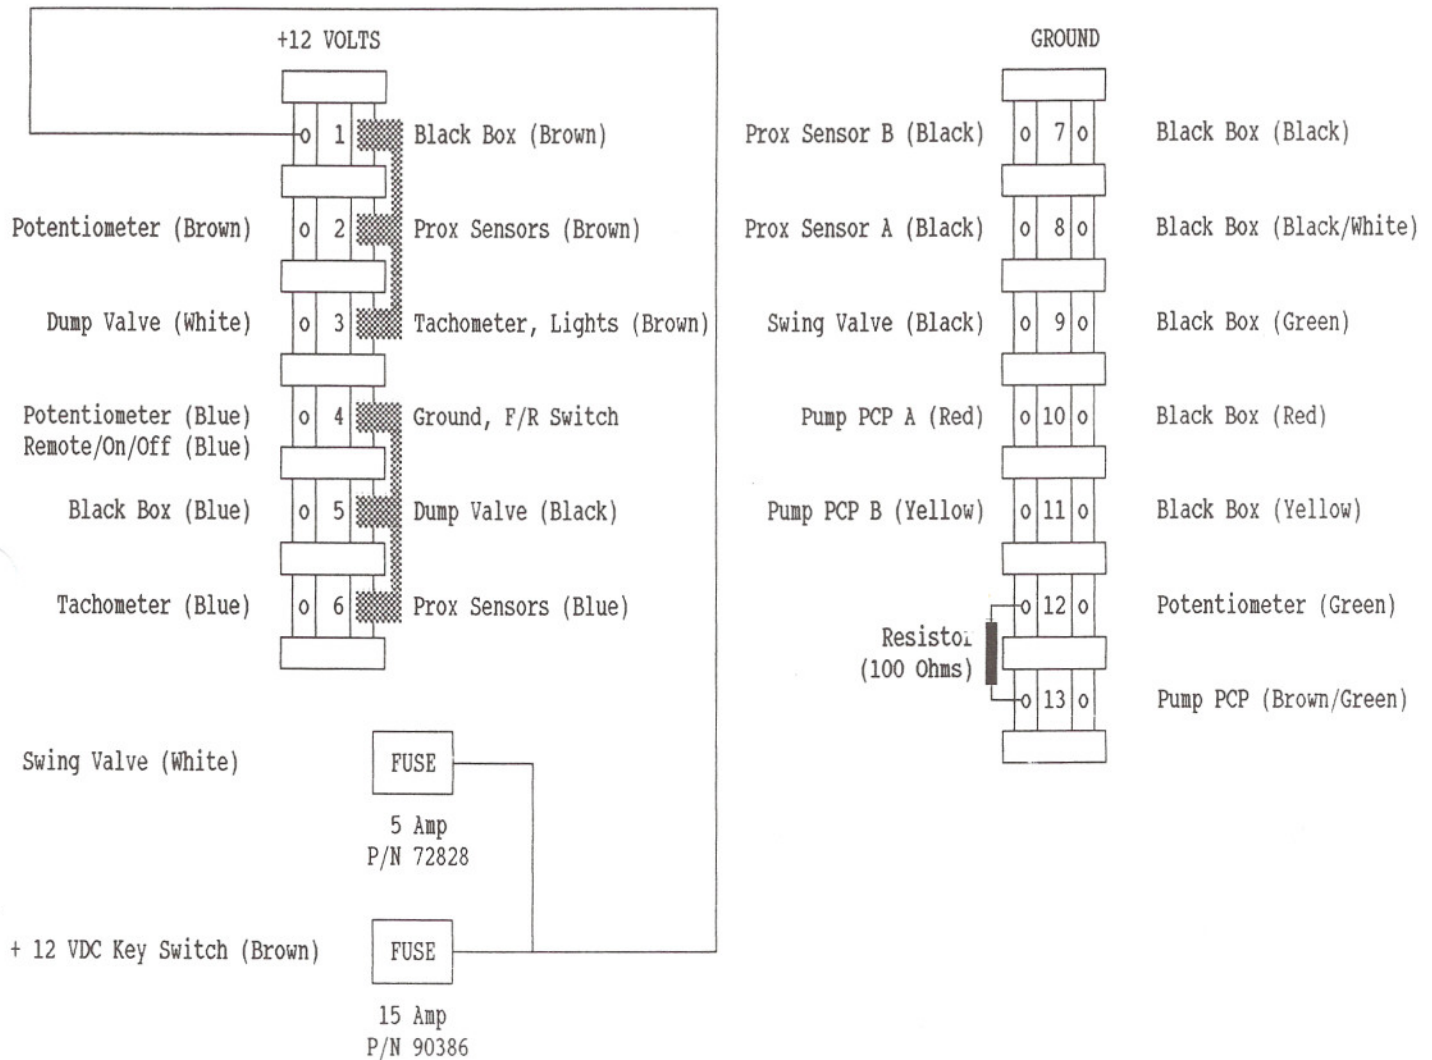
+12 VOLTS

o 1 Black Box (Brown)

Potentiometer (Brown) o 2 Prox Sensors (Brown)

Dump Valve (White) o 3 Tachometer, Lights (Brown)

Potentiometer (Blue)
Remote/On/Off (Blue) o 4 Ground, F/R Switch

Black Box (Blue) o 5 Dump Valve (Black)

Tachometer (Blue) o 6 Prox Sensors (Blue)

Swing Valve (White) FUSE

5 Amp
P/N 72828

+ 12 VDC Key Switch (Brown) FUSE

15 Amp
P/N 90386

GROUND

Prox Sensor B (Black) o 7 o Black Box (Black)

Prox Sensor A (Black) o 8 o Black Box (Black/White)

Swing Valve (Black) o 9 o Black Box (Green)

Pump PCP A (Red) o 10 o Black Box (Red)

Pump PCP B (Yellow) o 11 o Black Box (Yellow)

o 12 o Potentiometer (Green)

Resistor
(100 Ohms)

o 13 o Pump PCP (Brown/Green)